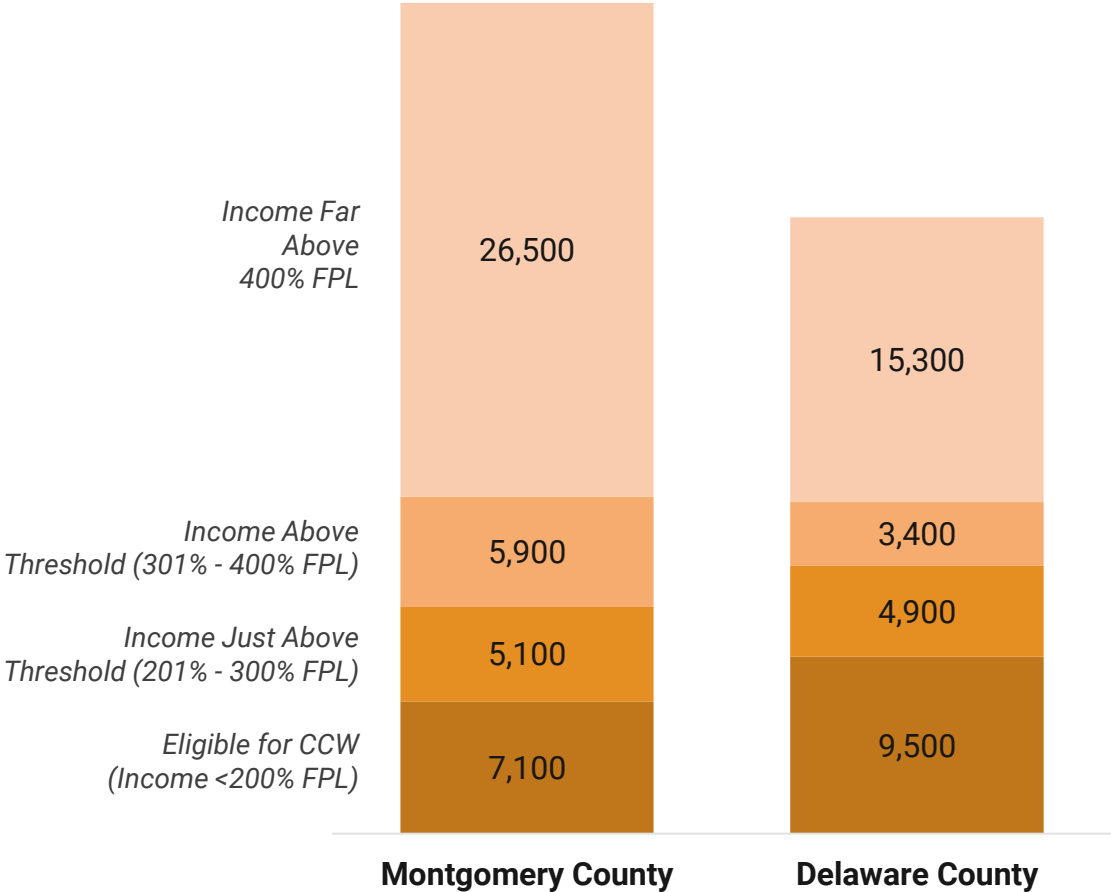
Income Far Above 400% FPL

26,500

15,300

Income Above Threshold (301% - 400% FPL)

5,900

3,400

Income Just Above Threshold (201% - 300% FPL)

5,100

4,900

Eligible for CCW (Income <200% FPL)

7,100

9,500

Montgomery County

Delaware County